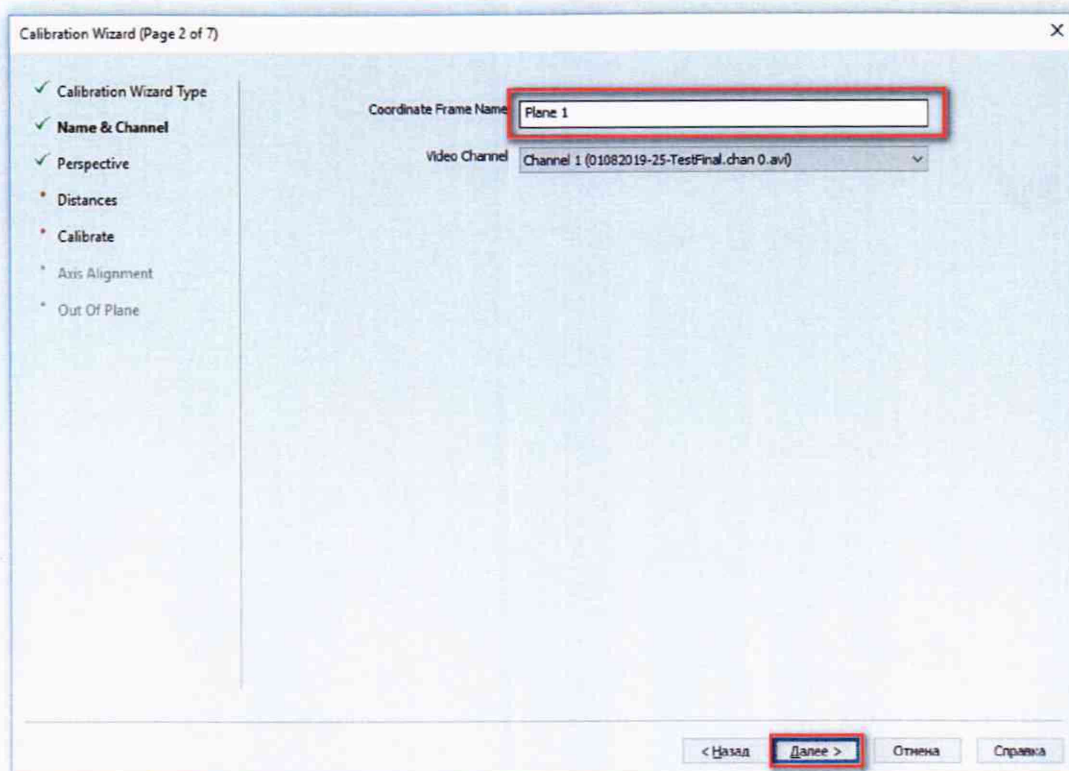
Calibration Wizard (Page 2 of 7)

×

✓ Calibration Wizard Type
✓ Name & Channel
✓ Perspective
• Distances
• Calibrate
• Axis Alignment
• Out Of Plane

Coordinate Frame Name Plane 1

Video Channel Channel 1 (01082019-25-TestFinal.chan 0.avi)

< Назад Далее > Отмена Справка